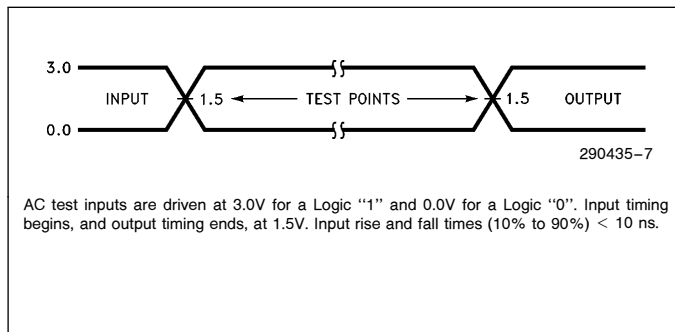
3.0

0.0

INPUT

1.5

TEST POINTS

1.5

OUTPUT

290435–7

AC test inputs are driven at 3.0V for a Logic ''1'' and 0.0V for a Logic ''0''. Input timing begins, and output timing ends, at 1.5V. Input rise and fall times (10% to 90%) $<$ 10 ns.